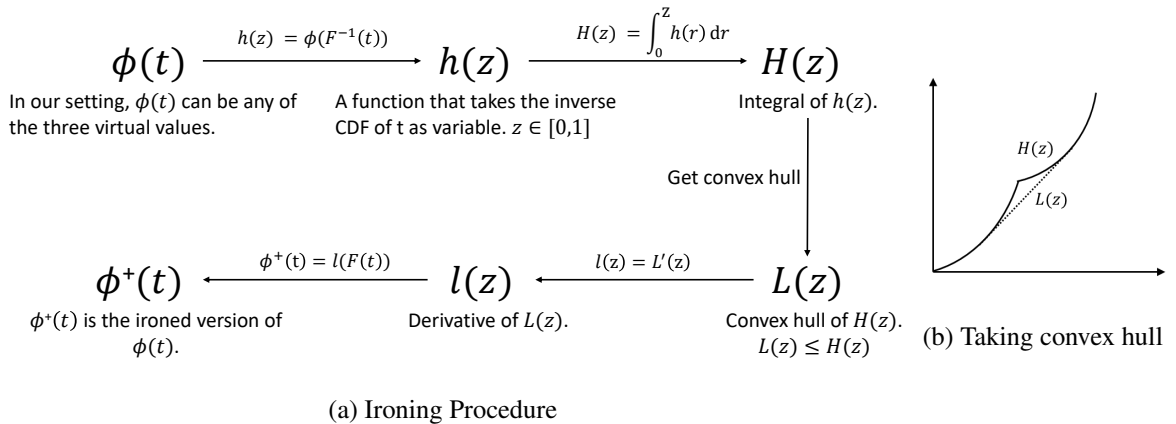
$\phi(t)$ $h(z) = \phi(F^{-1}(t))$ $h(z)$ $H(z) = \int_0^Z h(r)\,\mathrm{d}r$ $H(z)$

In our setting, $\phi(t)$ can be any of the three virtual values.

A function that takes the inverse CDF of t as variable. $z \in [0,1]$

Integral of $h(z)$.

Get convex hull

$\phi^{+}(t)$ $\phi^{+}(\mathrm{t}) = l(F(t))$ $l(z)$ $l(\mathrm{z}) = L'(\mathrm{z})$ $L(z)$

$\phi^{+}(t)$ is the ironed version of $\phi(t)$.

Derivative of $L(z)$.

Convex hull of $H(z)$. $L(z) \leq H(z)$

$H(z)$

$L(z)$

(b) Taking convex hull

(a) Ironing Procedure